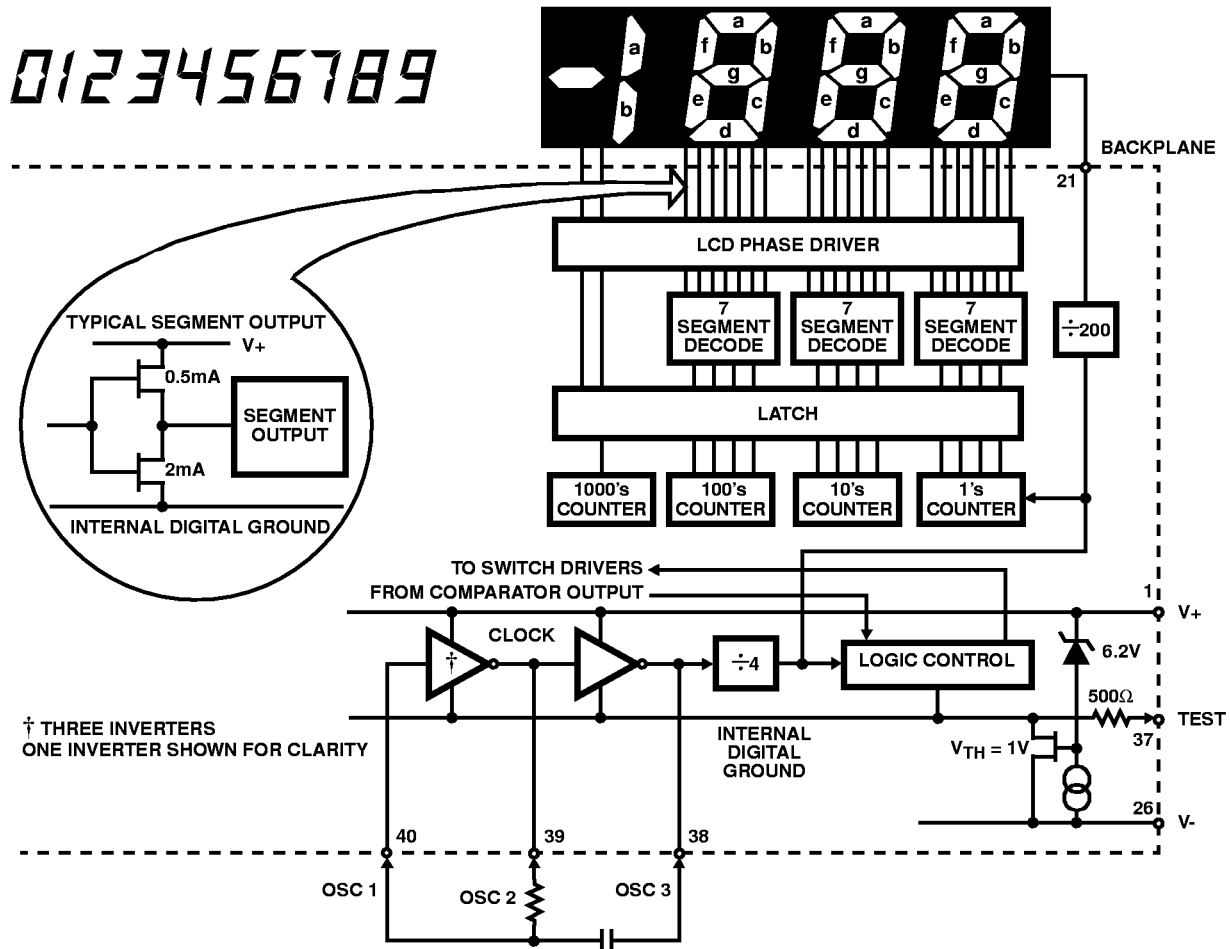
0123456789

a
b
a f b g e c d
a f b g e c d
a f b g e c d

BACKPLANE
21

LCD PHASE DRIVER

7 SEGMENT DECODE
7 SEGMENT DECODE
7 SEGMENT DECODE
$\div 200$

TYPICAL SEGMENT OUTPUT
V+
0.5mA
SEGMENT OUTPUT
2mA
INTERNAL DIGITAL GROUND

LATCH

1000's COUNTER
100's COUNTER
10's COUNTER
1's COUNTER

TO SWITCH DRIVERS
FROM COMPARATOR OUTPUT
1
V+
†
CLOCK
$\div 4$
LOGIC CONTROL
6.2V
500Ω
TEST
37
† THREE INVERTERS
ONE INVERTER SHOWN FOR CLARITY
INTERNAL DIGITAL GROUND
$V_{TH} = 1V$
26
V-
40
39
38
OSC 1
OSC 2
OSC 3